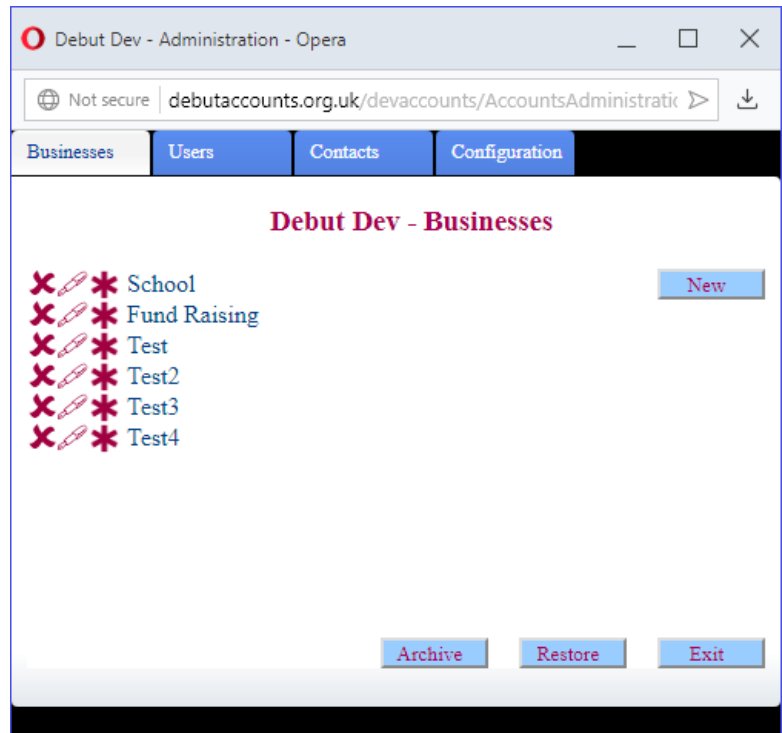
Debut Dev - Administration - Opera

Not secure debutaccounts.org.uk/devaccounts/AccountsAdministratic

Businesses Users Contacts Configuration

Debut Dev - Businesses

School1
Fund Raising
Test
Test2
Test3
Test4

New

Archive Restore Exit